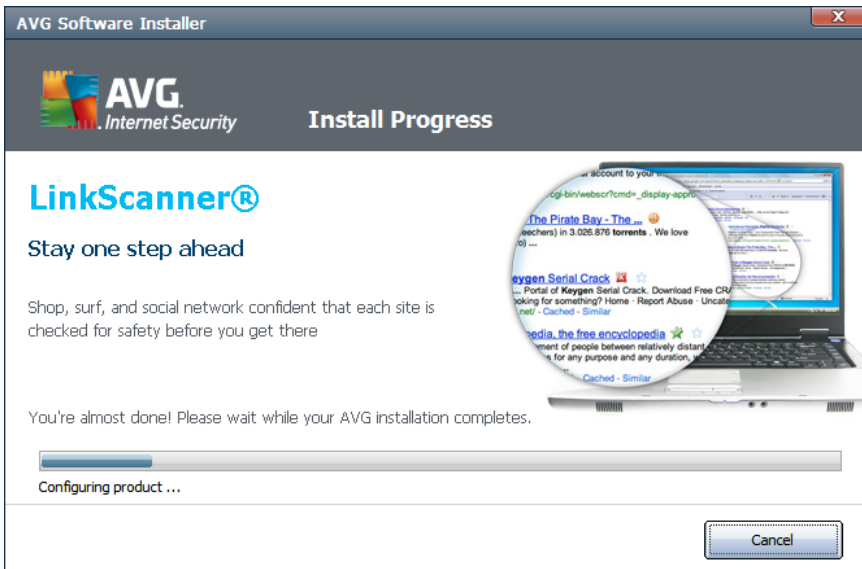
AVG Software Installer

AVG. Internet Security

Install Progress

LinkScanner®

Stay one step ahead

Shop, surf, and social network confident that each site is checked for safety before you get there

account to your
cgi-bin/webscr?cmd=_display-appro
The Pirate Bay - The ...
eechers) in 3.026.876 torrents . We love
) ...
Keygen Serial Crack
... Portal of Keygen Serial Crack. Download Free CR
ooking for something? Home · Report Abuse · Uncate
net/ - Cached - Similar
pedia, the free encyclopedia
ment of people between relatively distant
for any purpose and any duration, w
Cached - Similar

You're almost done! Please wait while your AVG installation completes.

Configuring product ...

Cancel